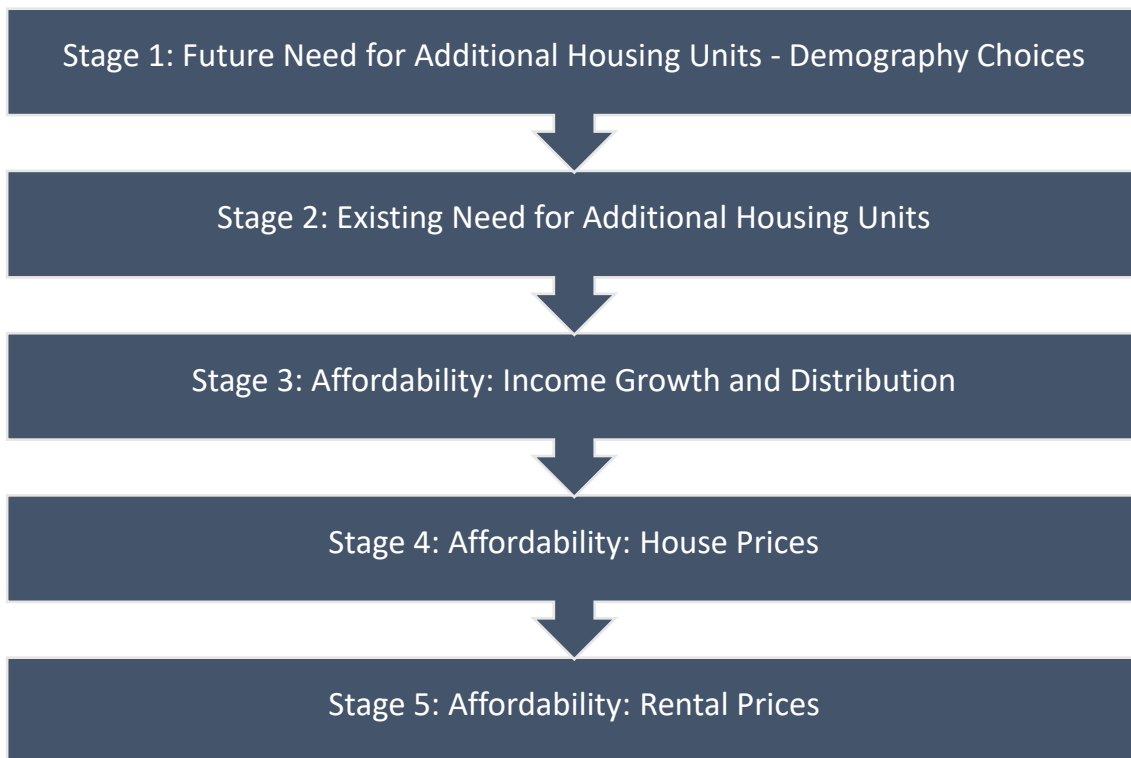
Stage 1: Future Need for Additional Housing Units - Demography Choices

Stage 2: Existing Need for Additional Housing Units

Stage 3: Affordability: Income Growth and Distribution

Stage 4: Affordability: House Prices

Stage 5: Affordability: Rental Prices